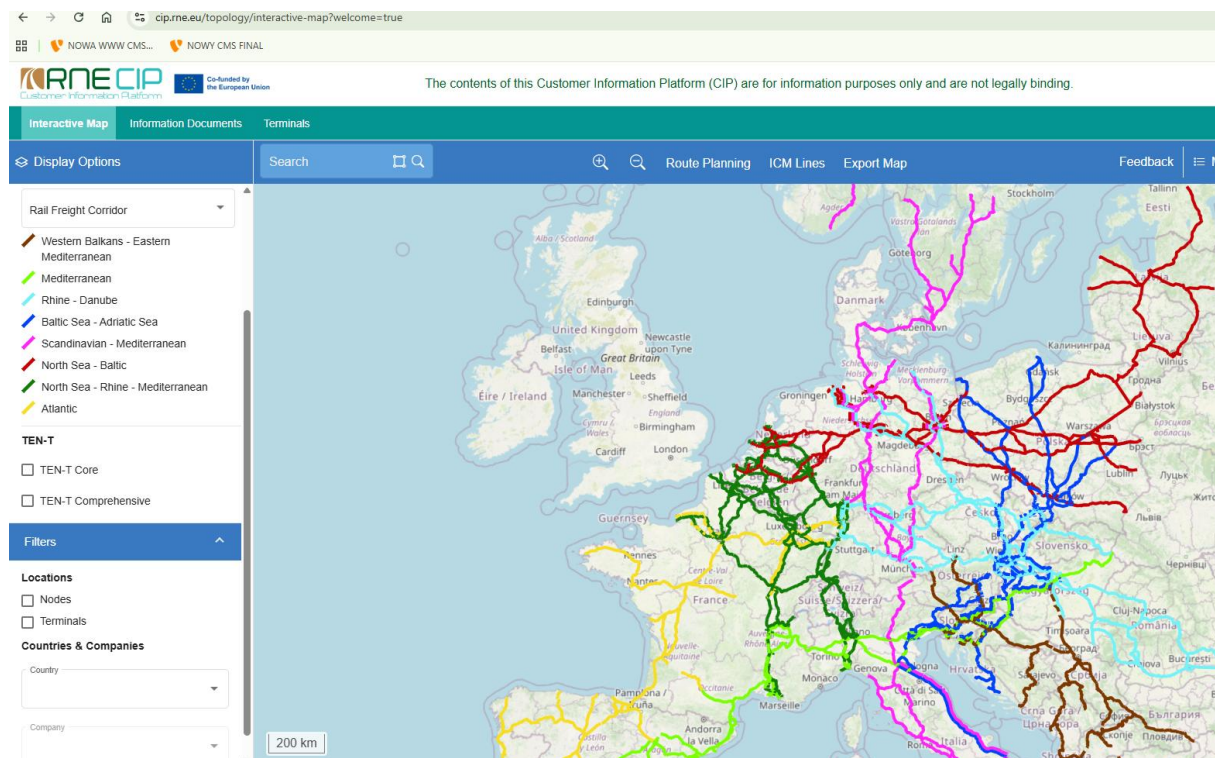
cip.rne.eu/topology/interactive-map?welcome=true

NOWA WWW CMS... NOWY CMS FINAL

RNE CIP Customer Information Platform

Co-funded by the European Union

The contents of this Customer Information Platform (CIP) are for information purposes only and are not legally binding.

Interactive Map Information Documents Terminals

Display Options

Search

Route Planning ICM Lines Export Map

Feedback

Rail Freight Corridor

Western Balkans - Eastern Mediterranean

Mediterranean

Rhine - Danube

Baltic Sea - Adriatic Sea

Scandinavian - Mediterranean

North Sea - Baltic

North Sea - Rhine - Mediterranean

Atlantic

TEN-T

TEN-T Core

TEN-T Comprehensive

Filters

Locations

Nodes

Terminals

Countries & Companies

Country

Company

Stockholm Tallinn Eesti Göteborg Danmark København Edinburgh United Kingdom Newcastle upon Tyne Belfast Great Britain Isle of Man Leeds Éire / Ireland Manchester Sheffield England Cymru / Wales Birmingham Cardiff London Калининград Gdańsk Bydgoszcz Гродна Vilnius Lietuva Białystok Warszawa Polska Lublin Луцьк Львів Groningen Hamburg Magdeburg Deutschland Dresden Wrocław Frankfurt am Main Česko Guernsey Luxembourg Stuttgart Linz Wien Slovensko Rennes Nantes Centre-Val de Loire France München Österreich Suisse/Svizzera Cluj-Napoca România Timișoara Auvergne Nouvelle-Aquitaine Torino Genova Bologna Hrvatska Sarajevo Србија București Monaco Marseille Occitanie Pamplona / Iruña Andorra la Vella Castilla y León San Marino Crna Gora Црна Гора Скопје София България Пловдив Roma Italia Чернівці Alba / Scotland Agder Västra Götalands län Schleswig-Holstein Mecklenburg-Vorpommern Брест Beograd Slovenija Eesti

200 km